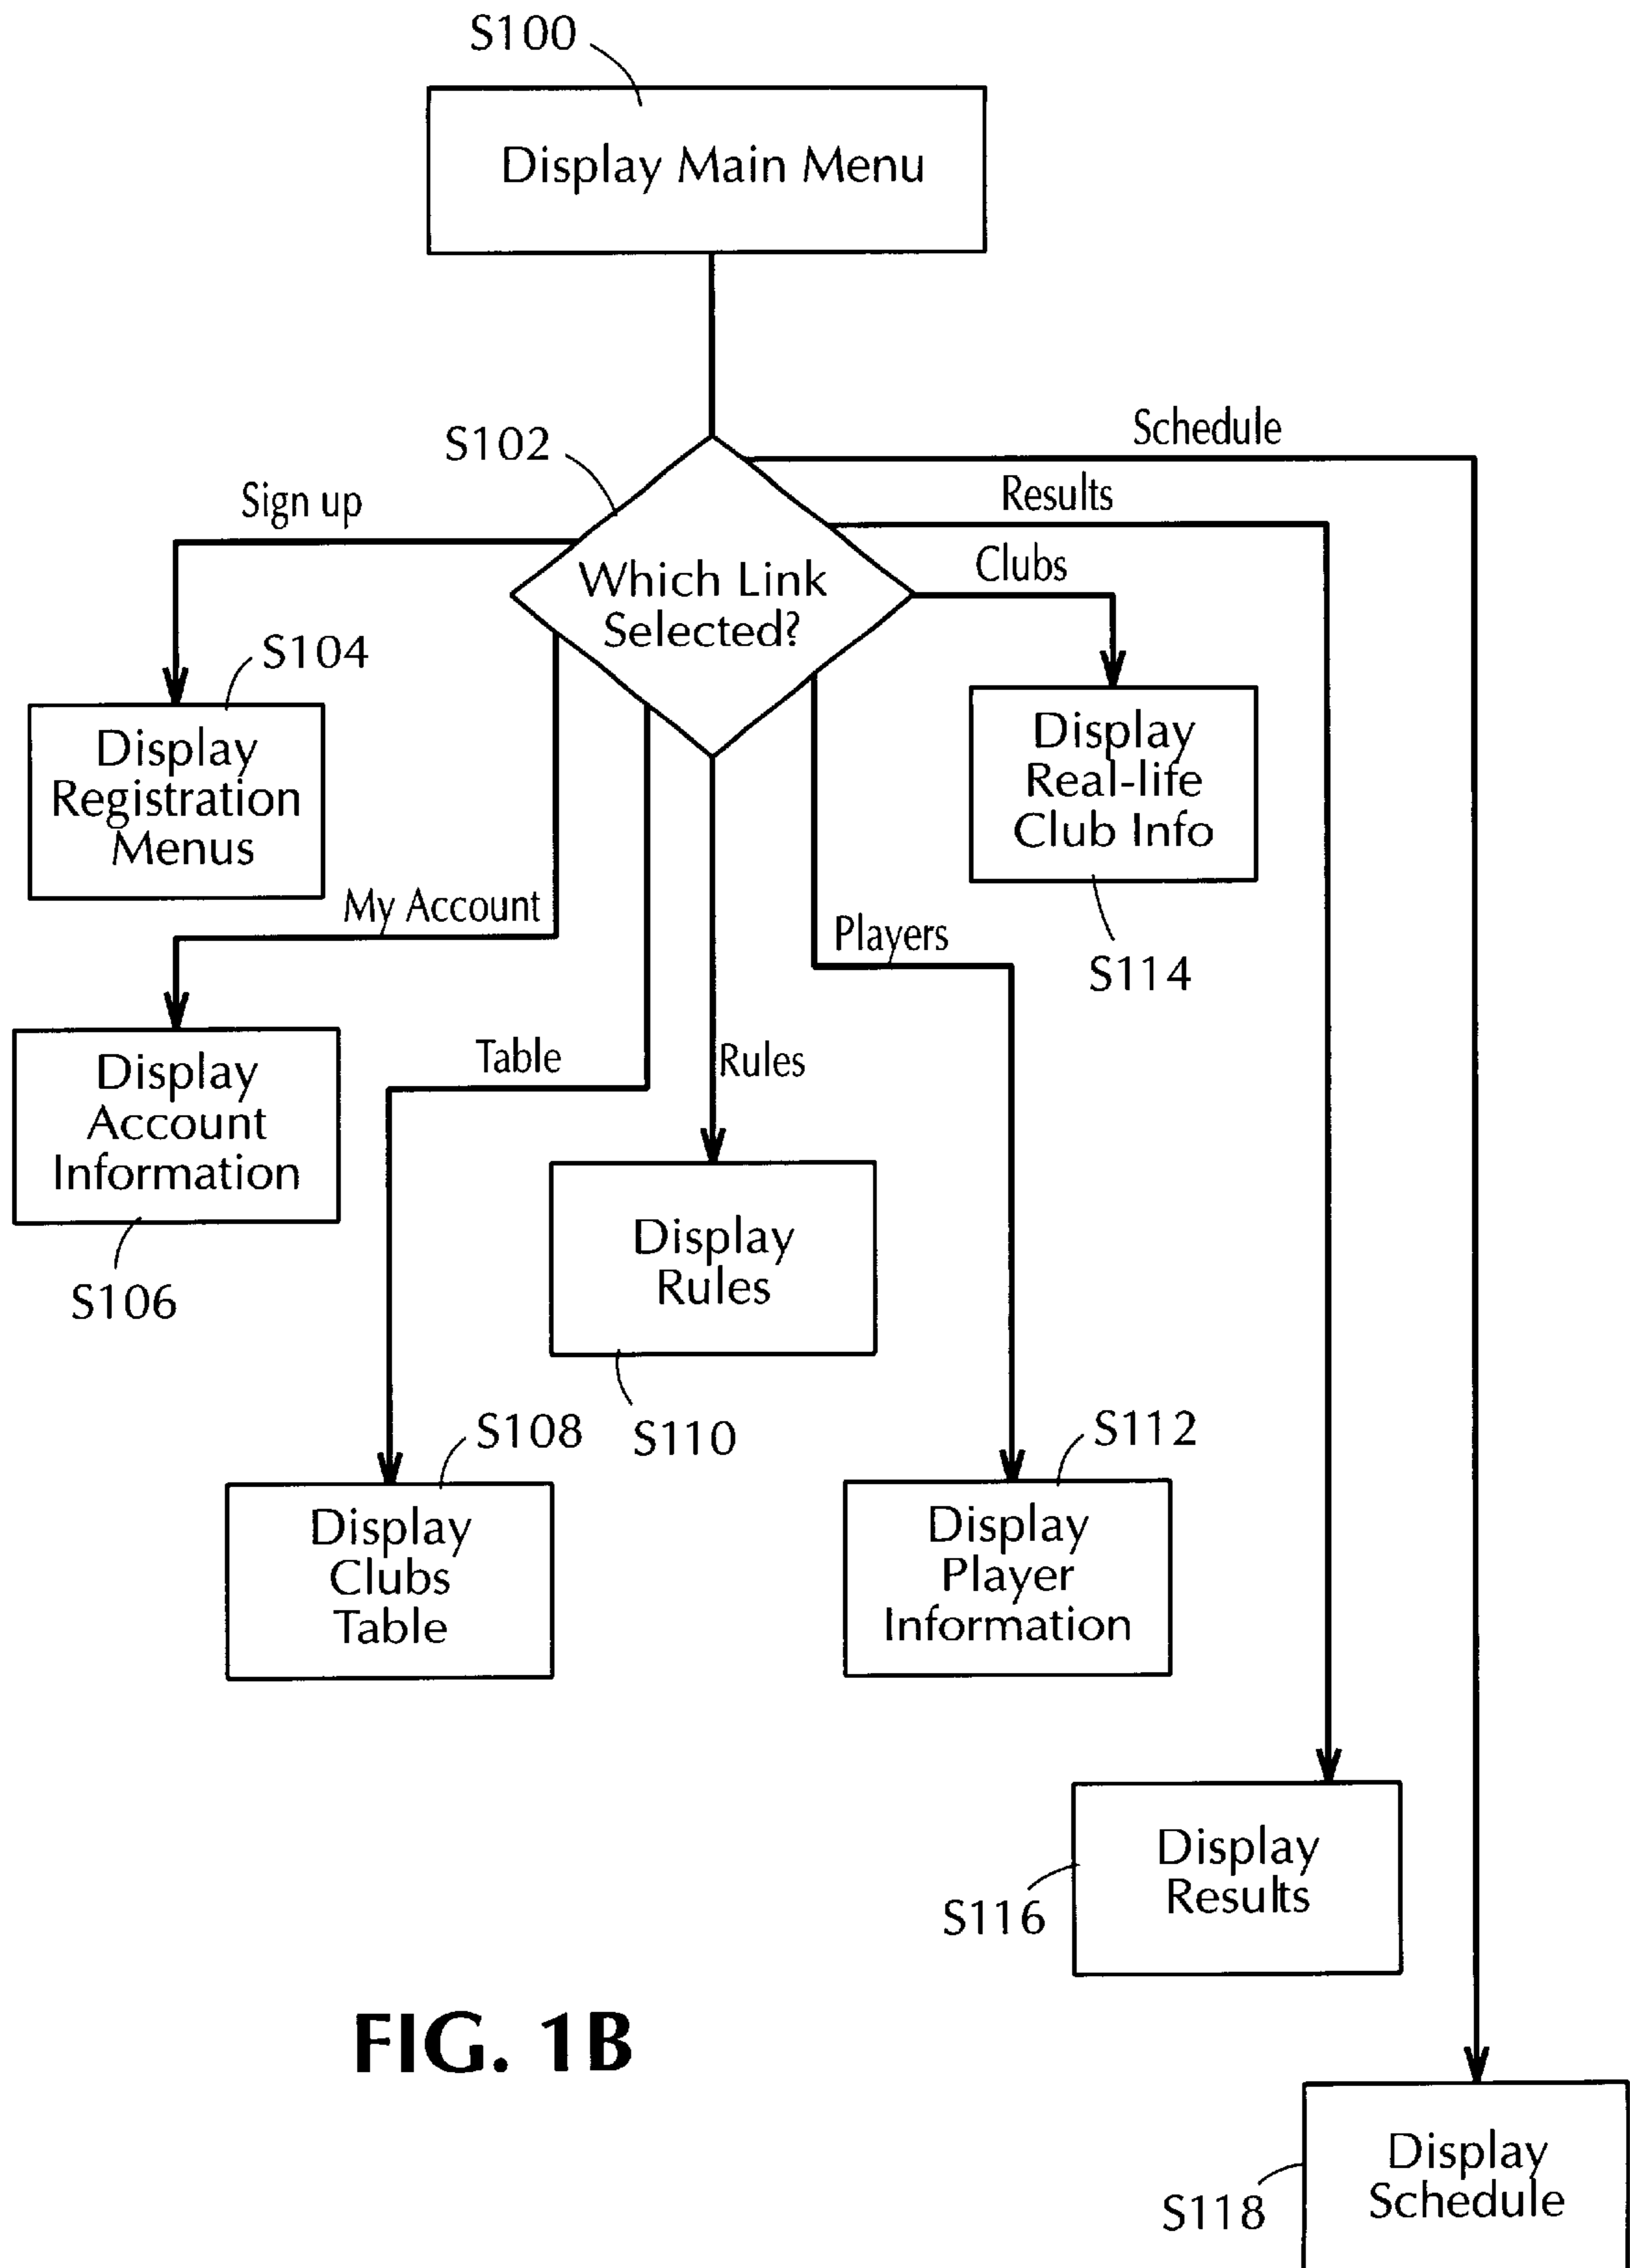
S100

Display Main Menu

S102

Which Link Selected?

Schedule

Results

Clubs

Sign up

S104

Display Registration Menus

Display Real-life Club Info

S114

My Account

Players

Display Account Information

S106

Table

Rules

Display Rules

S110

S108

Display Clubs Table

S112

Display Player Information

Display Results

S116

FIG. 1B

Display Schedule

S118